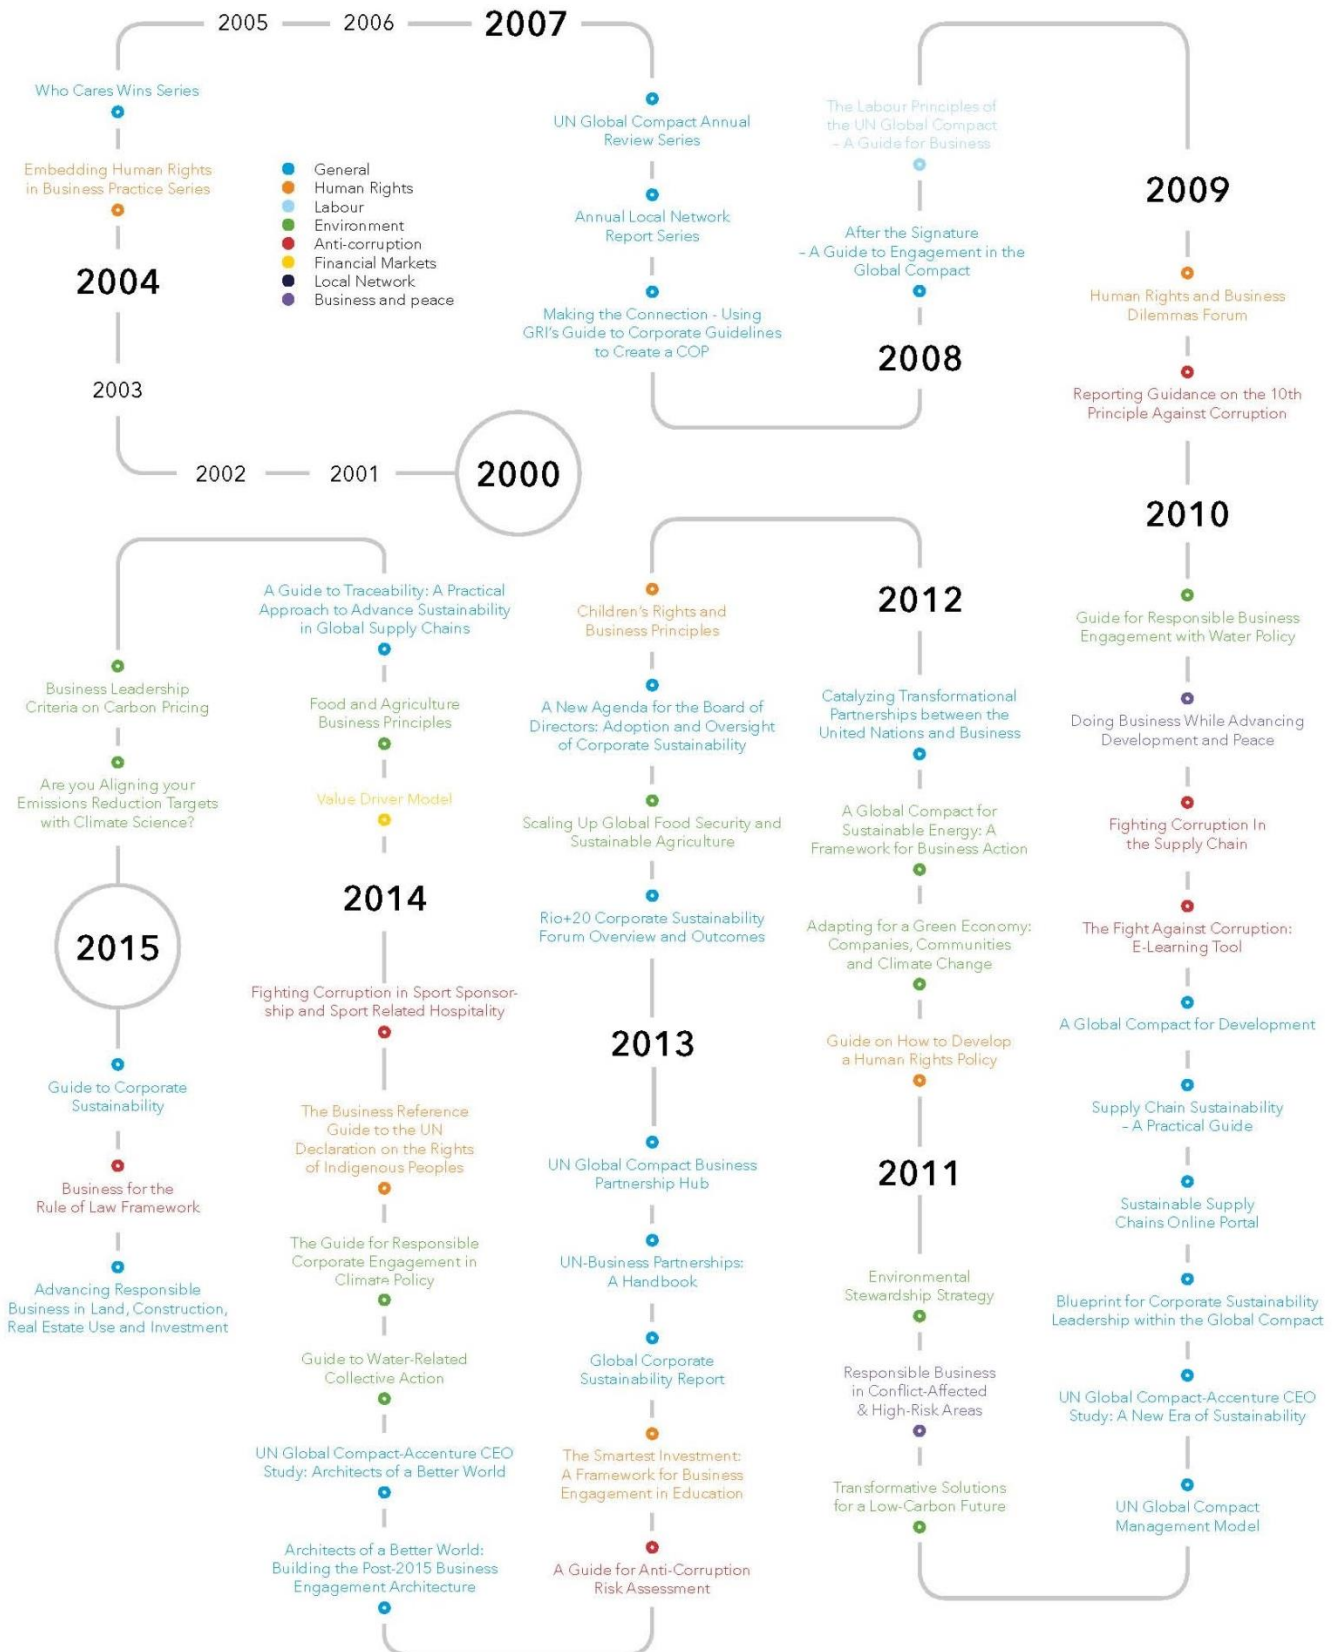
2005 2006 2007

Who Cares Wins Series

Embedding Human Rights in Business Practice Series

General
Human Rights
Labour
Environment
Anti-corruption
Financial Markets
Local Network
Business and peace

2004

2003

2002 2001 2000

UN Global Compact Annual Review Series

Annual Local Network Report Series

Making the Connection - Using GRI's Guide to Corporate Guidelines to Create a COP

The Labour Principles of the UN Global Compact – A Guide for Business

After the Signature – A Guide to Engagement in the Global Compact

2008

2009

Human Rights and Business Dilemmas Forum

Reporting Guidance on the 10th Principle Against Corruption

2010

Guide for Responsible Business Engagement with Water Policy

Doing Business While Advancing Development and Peace

Fighting Corruption In the Supply Chain

The Fight Against Corruption: E-Learning Tool

A Global Compact for Development

Supply Chain Sustainability – A Practical Guide

Sustainable Supply Chains Online Portal

Blueprint for Corporate Sustainability Leadership within the Global Compact

UN Global Compact-Accenture CEO Study: A New Era of Sustainability

UN Global Compact Management Model

Business Leadership Criteria on Carbon Pricing

Are you Aligning your Emissions Reduction Targets with Climate Science?

2015

Guide to Corporate Sustainability

Business for the Rule of Law Framework

Advancing Responsible Business in Land, Construction, Real Estate Use and Investment

A Guide to Traceability: A Practical Approach to Advance Sustainability in Global Supply Chains

Food and Agriculture Business Principles

Value Driver Model

2014

Fighting Corruption in Sport Sponsorship and Sport Related Hospitality

The Business Reference Guide to the UN Declaration on the Rights of Indigenous Peoples

The Guide for Responsible Corporate Engagement in Climate Policy

Guide to Water-Related Collective Action

UN Global Compact-Accenture CEO Study: Architects of a Better World

Architects of a Better World: Building the Post-2015 Business Engagement Architecture

Children's Rights and Business Principles

A New Agenda for the Board of Directors: Adoption and Oversight of Corporate Sustainability

Scaling Up Global Food Security and Sustainable Agriculture

Rio+20 Corporate Sustainability Forum Overview and Outcomes

2013

UN Global Compact Business Partnership Hub

UN-Business Partnerships: A Handbook

Global Corporate Sustainability Report

The Smartest Investment: A Framework for Business Engagement in Education

A Guide for Anti-Corruption Risk Assessment

2012

Catalyzing Transformational Partnerships between the United Nations and Business

A Global Compact for Sustainable Energy: A Framework for Business Action

Adapting for a Green Economy: Companies, Communities and Climate Change

Guide on How to Develop a Human Rights Policy

2011

Environmental Stewardship Strategy

Responsible Business in Conflict-Affected & High-Risk Areas

Transformative Solutions for a Low-Carbon Future